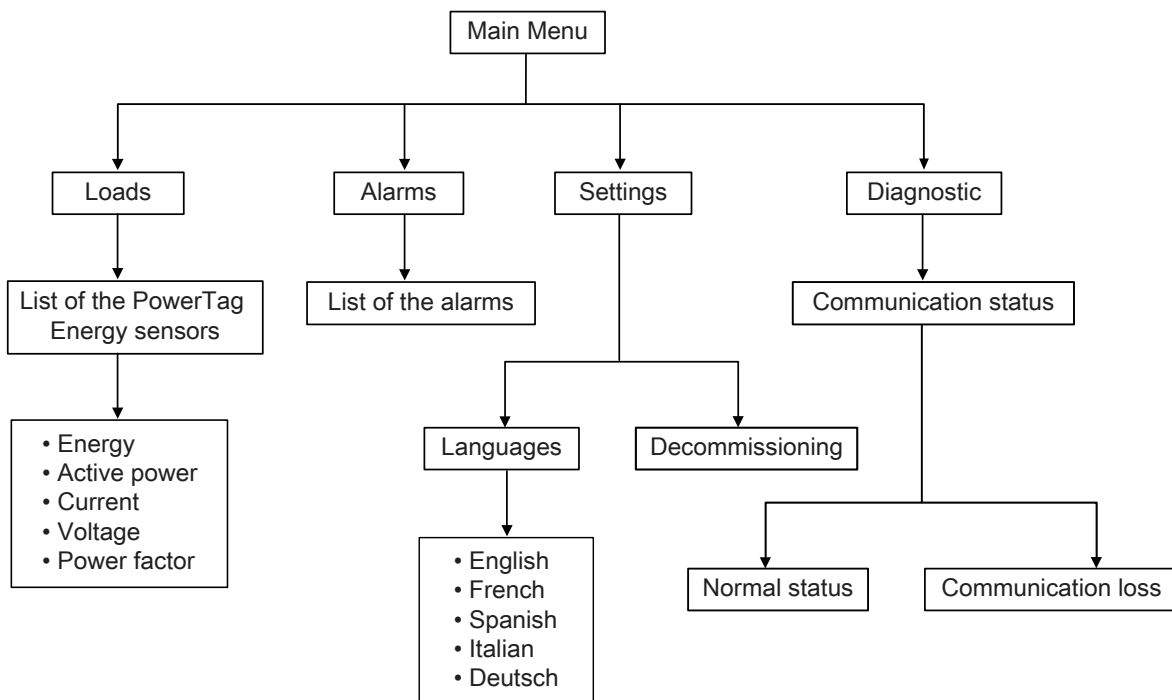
Main Menu

Loads

List of the PowerTag Energy sensors

• Energy
• Active power
• Current
• Voltage
• Power factor

Alarms

List of the alarms

Settings

Languages

• English
• French
• Spanish
• Italian
• Deutsch

Decommissioning

Diagnostic

Communication status

Normal status

Communication loss